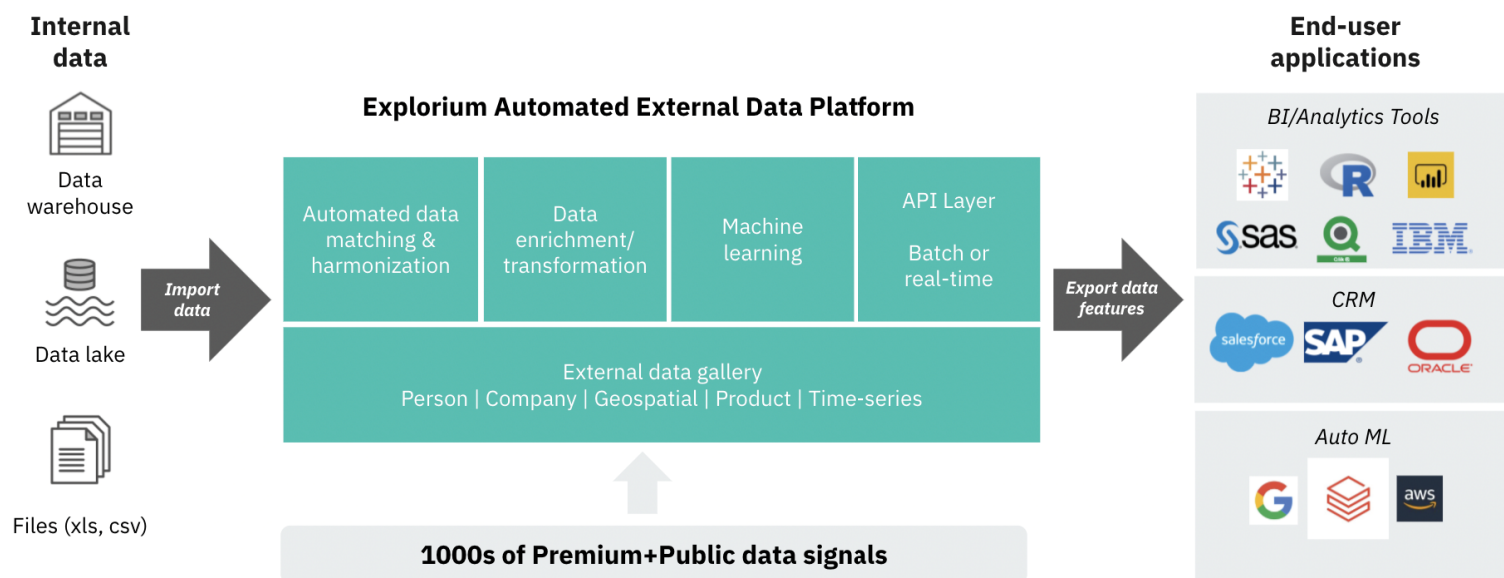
Internal data

Data warehouse

Data lake

Files (xls, csv)

Import data

Explorium Automated External Data Platform

Automated data matching & harmonization

Data enrichment/ transformation

Machine learning

API Layer

Batch or real-time

External data gallery
Person | Company | Geospatial | Product | Time-series

1000s of Premium+Public data signals

Export data features

End-user applications

BI/Analytics Tools

R

sas

IBM

CRM

salesforce

SAP

ORACLE

Auto ML

aws